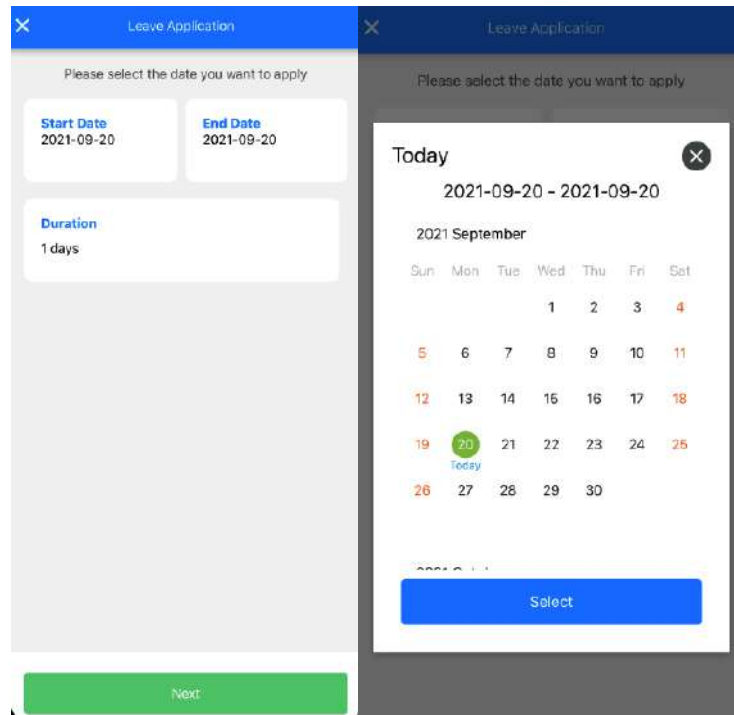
×
Leave Application

Please select the date you want to apply

Start Date
2021-09-20

End Date
2021-09-20

Duration
1 days

Next

×
Leave Application

Please select the date you want to apply

Today
2021-09-20 - 2021-09-20

2021 September

| Sun | Mon | Tue | Wed | Thu | Fri | Sat |
|---|---|---|---|---|---|---|
| | | | 1 | 2 | 3 | 4 |
| 5 | 6 | 7 | 8 | 9 | 10 | 11 |
| 12 | 13 | 14 | 15 | 16 | 17 | 18 |
| 19 | 20 Today | 21 | 22 | 23 | 24 | 25 |
| 26 | 27 | 28 | 29 | 30 | | |

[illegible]

Select